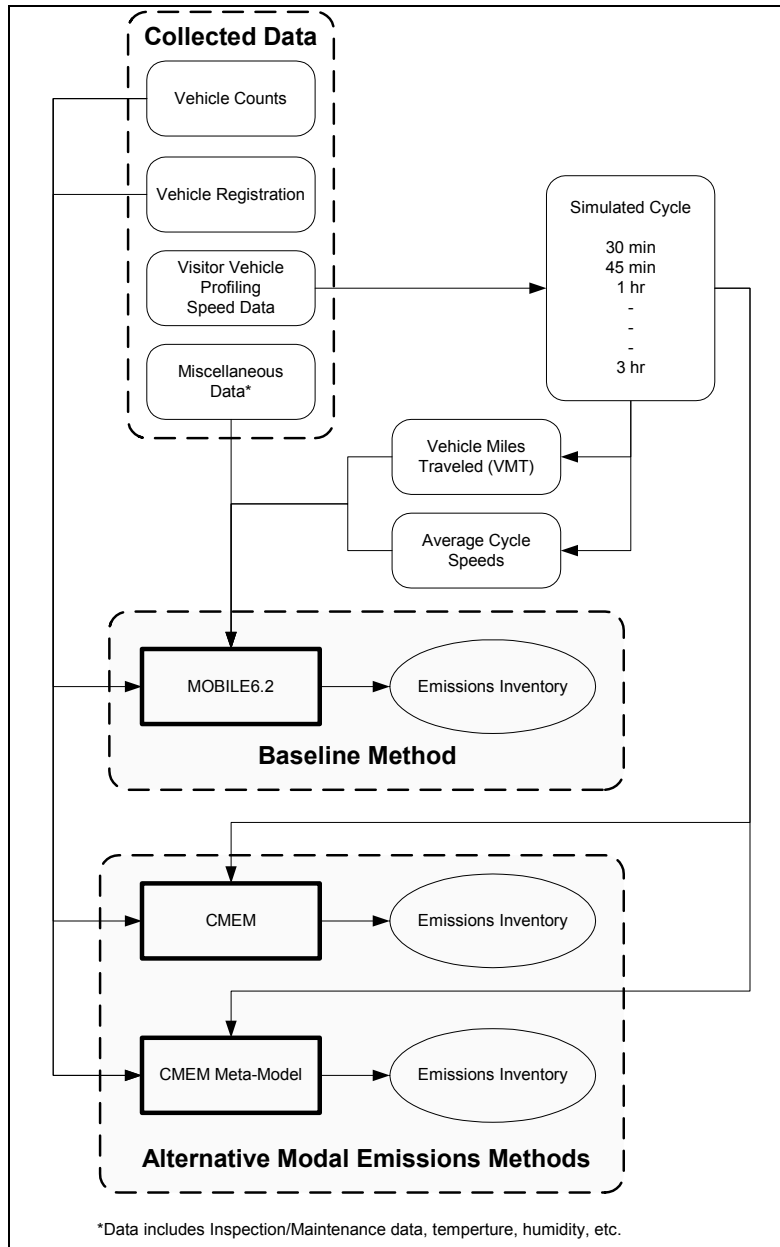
Collected Data

Vehicle Counts

Vehicle Registration

Visitor Vehicle Profiling Speed Data

Miscellaneous Data*

Simulated Cycle

30 min
45 min
1 hr
-
-
-
3 hr

Vehicle Miles Traveled (VMT)

Average Cycle Speeds

MOBILE6.2

Emissions Inventory

Baseline Method

CMEM

Emissions Inventory

CMEM Meta-Model

Emissions Inventory

Alternative Modal Emissions Methods

*Data includes Inspection/Maintenance data, temperture, humidity, etc.